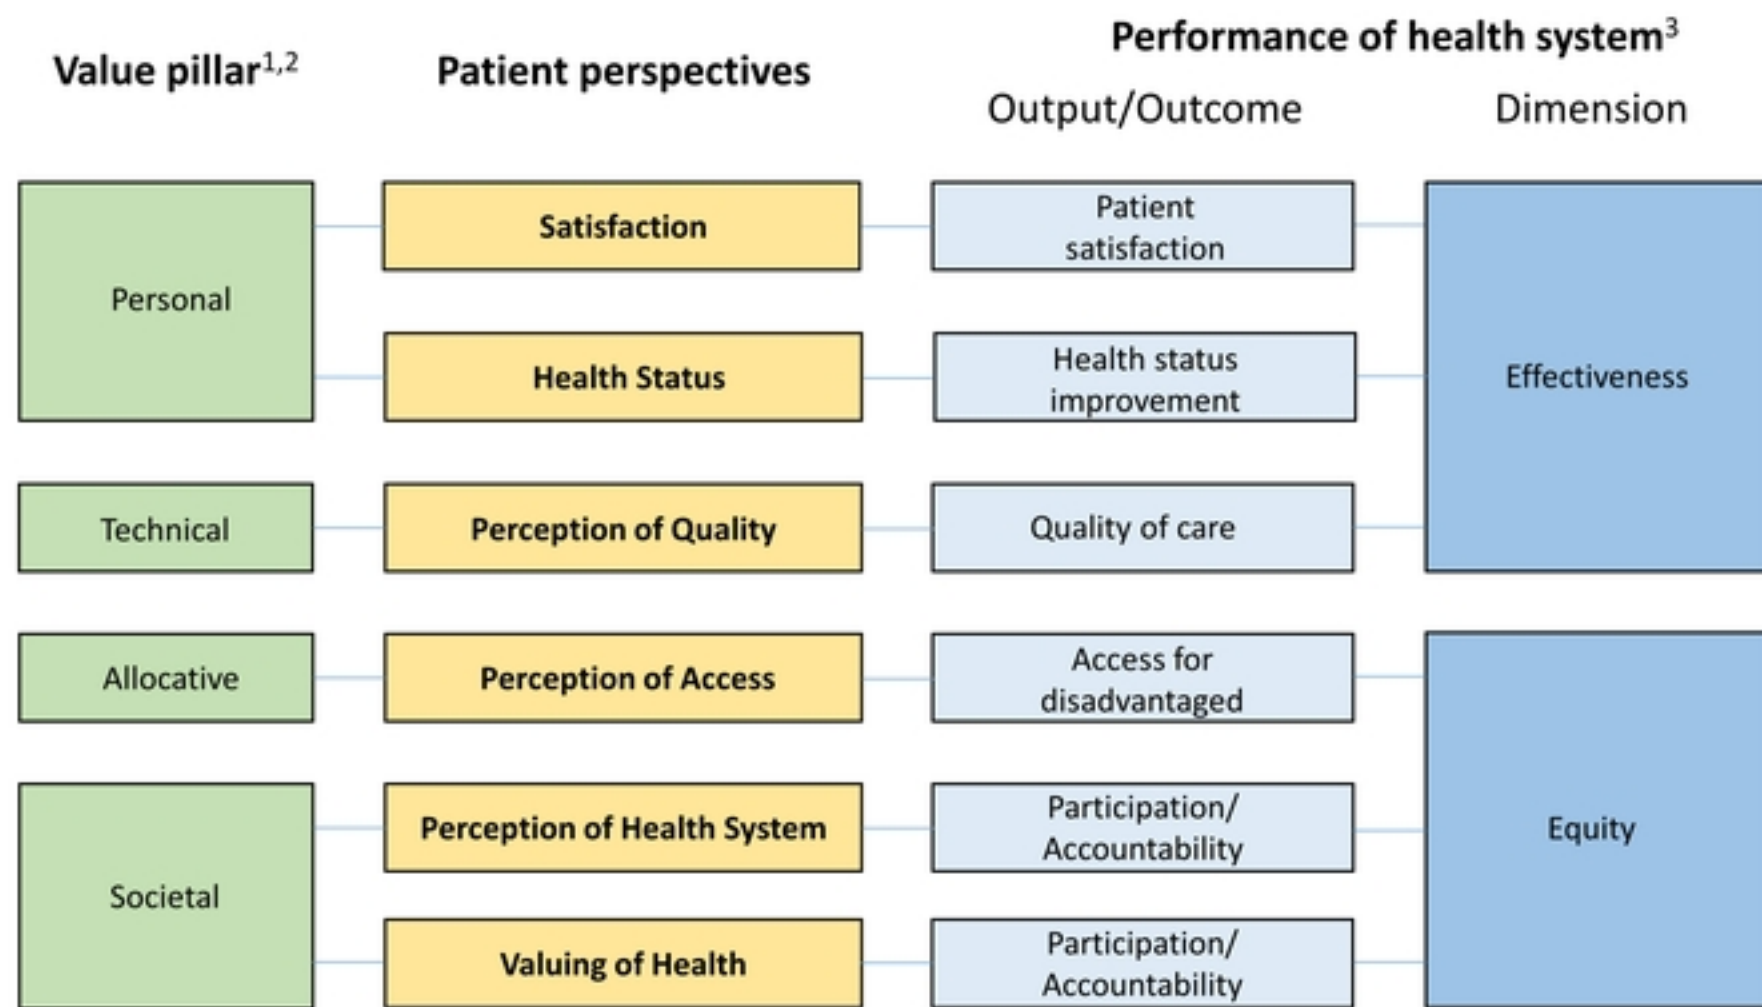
Value pillar$^{1,2}$

Patient perspectives

Performance of health system$^{3}$

Output/Outcome

Dimension

Personal

Satisfaction

Patient satisfaction

Health Status

Health status improvement

Effectiveness

Technical

Perception of Quality

Quality of care

Allocative

Perception of Access

Access for disadvantaged

Societal

Perception of Health System

Participation/ Accountability

Equity

Valuing of Health

Participation/ Accountability